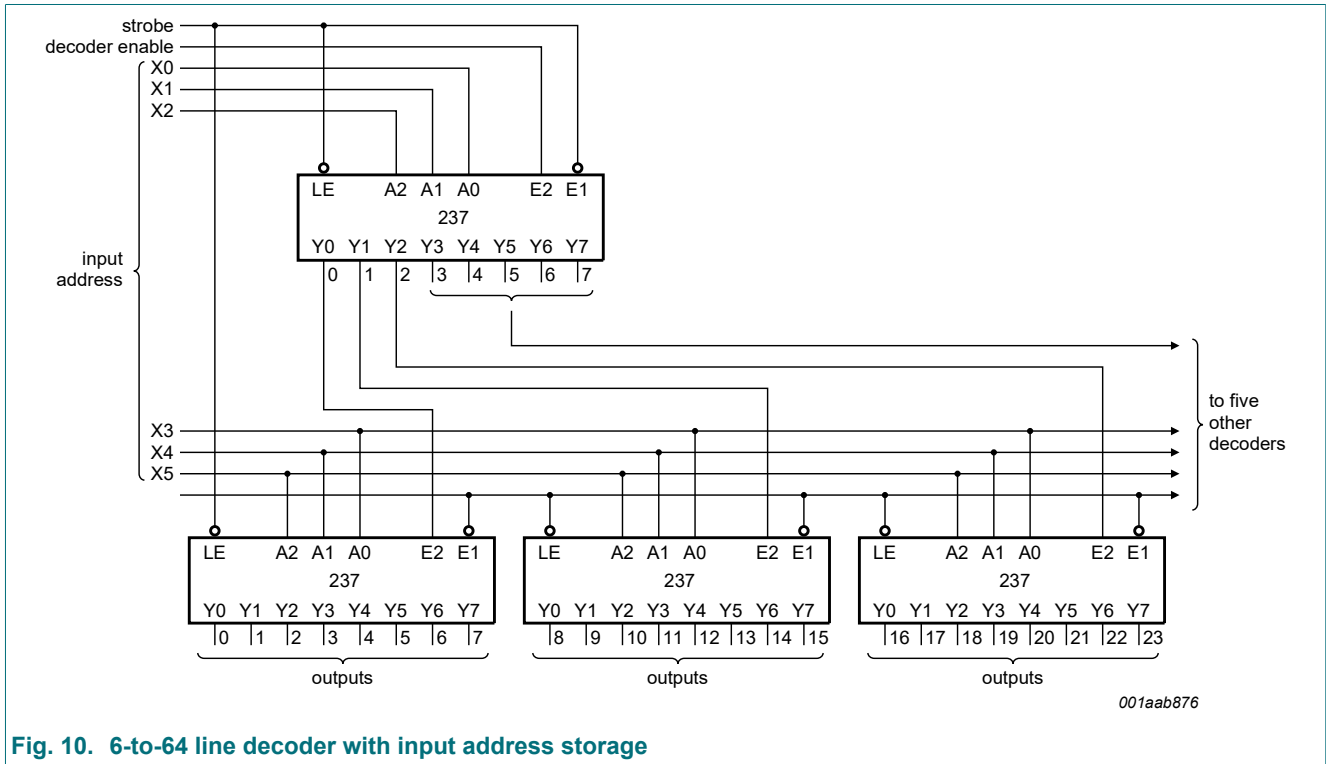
strobe
decoder enable
X0
X1
X2

LE A2 A1 A0 E2 E1
237
Y0 Y1 Y2 Y3 Y4 Y5 Y6 Y7
0 1 2 3 4 5 6 7

input address

to five other decoders

X3
X4
X5

LE A2 A1 A0 E2 E1
237
Y0 Y1 Y2 Y3 Y4 Y5 Y6 Y7
0 1 2 3 4 5 6 7
outputs

LE A2 A1 A0 E2 E1
237
Y0 Y1 Y2 Y3 Y4 Y5 Y6 Y7
8 9 10 11 12 13 14 15
outputs

LE A2 A1 A0 E2 E1
237
Y0 Y1 Y2 Y3 Y4 Y5 Y6 Y7
16 17 18 19 20 21 22 23
outputs

001aab876

Fig. 10. 6-to-64 line decoder with input address storage